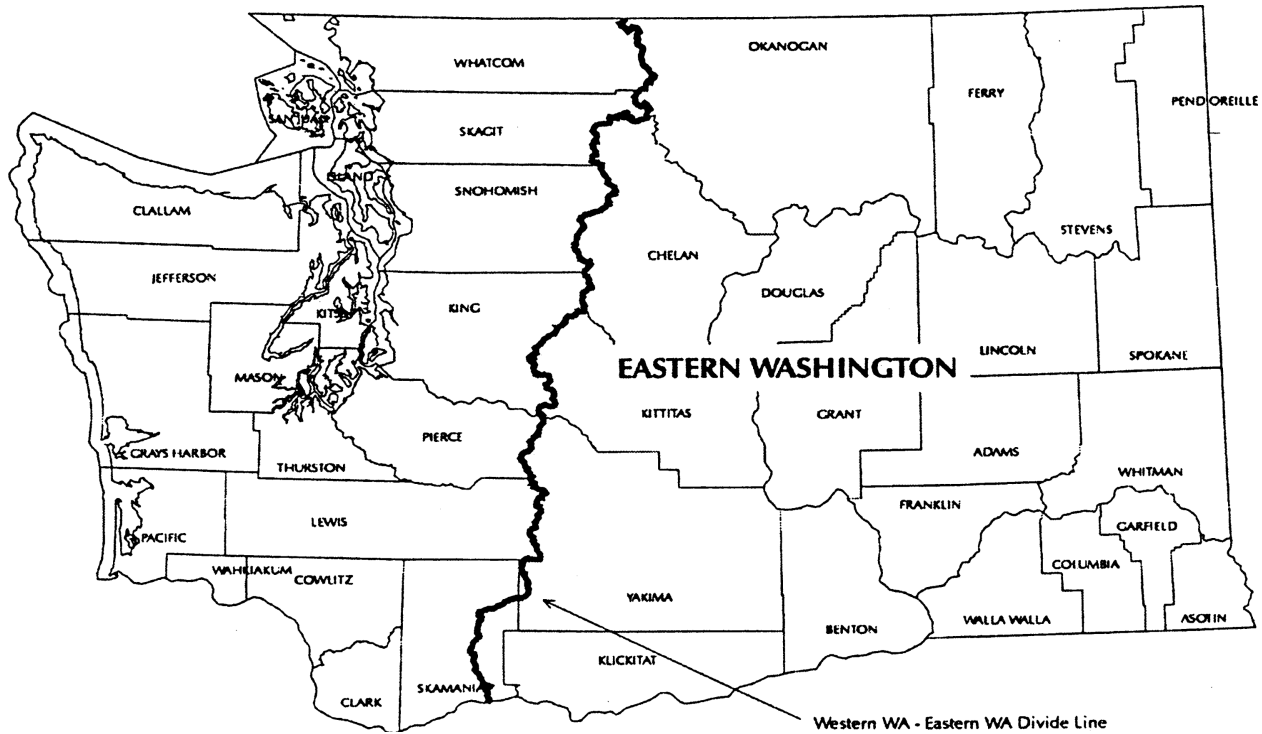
WHATCOM
OKANOGAN
FERRY
PEND OREILLE
SAN JUAN
SKAGIT
ISLAND
SNOHOMISH
CLALLAM
CHELAN
STEVENS
JEFFERSON
DOUGLAS
KITSAP
KING
EASTERN WASHINGTON
LINCOLN
SPOKANE
MASON
KITTITAS
GRANT
PIERCE
GRAYS HARBOR
THURSTON
ADAMS
WHITMAN
FRANKLIN
LEWIS
GARFIELD
PACIFIC
WAHKIAKUM
COWLITZ
COLUMBIA
YAKIMA
BENTON
WALLA WALLA
ASOTIN
KLICKITAT
CLARK
SKAMANIA
Western WA - Eastern WA Divide Line